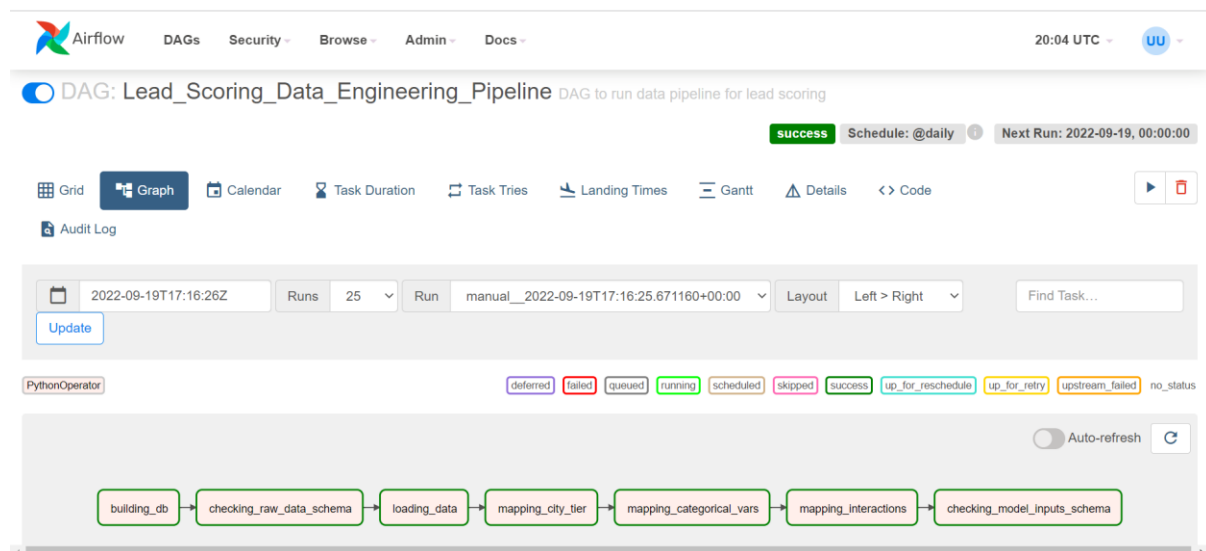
Airflow DAGs Security Browse Admin Docs 20:04 UTC UU

DAG: Lead_Scoring_Data_Engineering_Pipeline DAG to run data pipeline for lead scoring

success Schedule: @daily Next Run: 2022-09-19, 00:00:00

Grid Graph Calendar Task Duration Task Tries Landing Times Gantt Details Code

Audit Log

2022-09-19T17:16:26Z Runs 25 Run manual__2022-09-19T17:16:25.671160+00:00 Layout Left > Right Find Task...

Update

PythonOperator

deferred failed queued running scheduled skipped success up_for_reschedule up_for_retry upstream_failed no_status

Auto-refresh

building_db checking_raw_data_schema loading_data mapping_city_tier mapping_categorical_vars mapping_interactions checking_model_inputs_schema